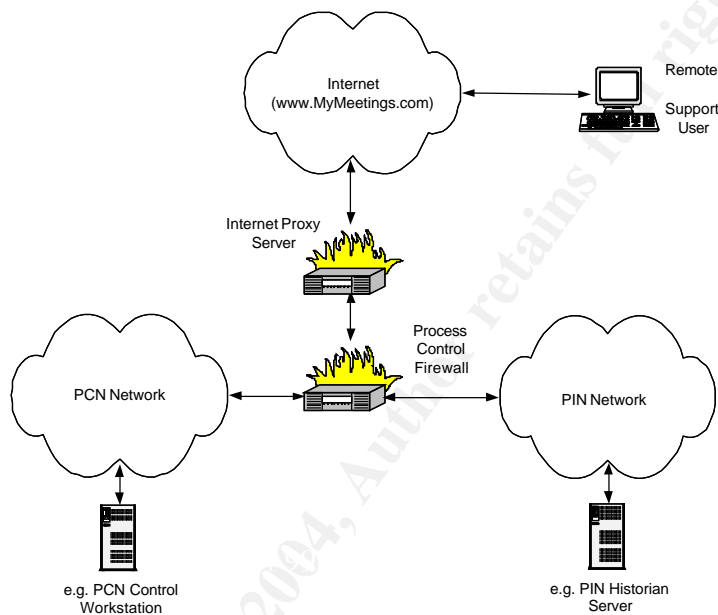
Internet
(www.MyMeetings.com)

Remote
Support
User

Internet Proxy
Server

Process
Control
Firewall

PCN Network

PIN Network

e.g. PCN Control
Workstation

e.g. PIN Historian
Server

© SANS Institute 2004, Author retains full rights.